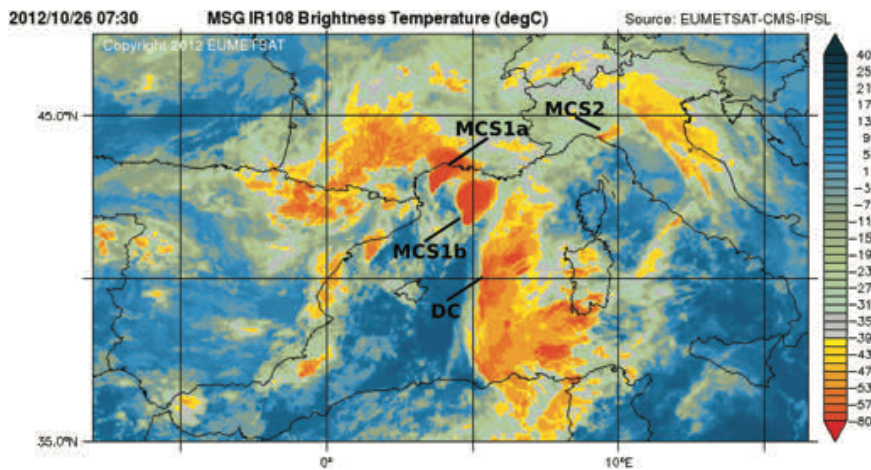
2012/10/26 07:30 MSG IR108 Brightness Temperature (degC) Source: EUMETSAT-CMS-IPSL

Copyright 2012 EUMETSAT

45.0°N

35.0°N

0°

10°E

MCS1a

MCS2

MCS1b

DC

40
25
21
17
13
9
5
1
-3
-7
-11
-15
-19
-23
-27
-31
-35
-39
-43
-47
-53
-57
-80